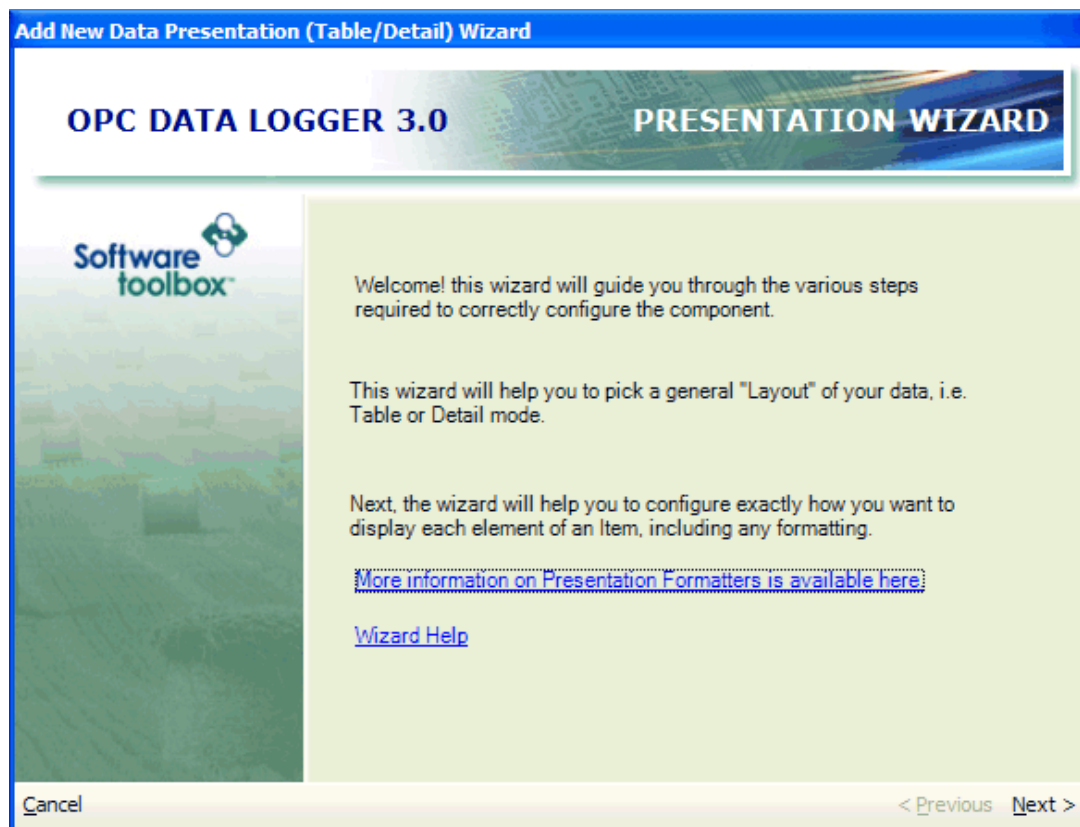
Add New Data Presentation (Table/Detail) Wizard

OPC DATA LOGGER 3.0

PRESENTATION WIZARD

Software toolbox

Welcome! this wizard will guide you through the various steps required to correctly configure the component.

This wizard will help you to pick a general "Layout" of your data, i.e. Table or Detail mode.

Next, the wizard will help you to configure exactly how you want to display each element of an Item, including any formatting.

More information on Presentation Formatters is available here.

Wizard Help

Cancel

< Previous

Next >